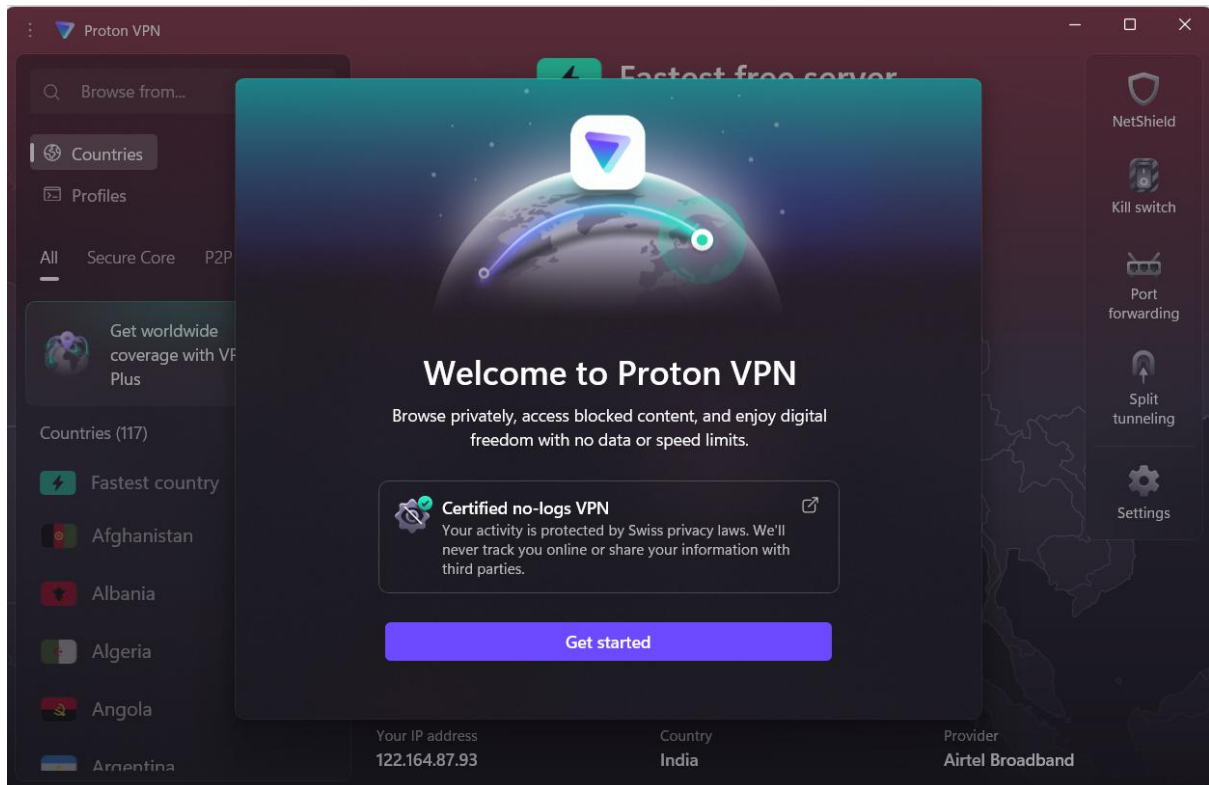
Proton VPN

Browse from...

Countries

Profiles

All Secure Core P2P

Get worldwide coverage with VF Plus

Countries (117)

Fastest country

Afghanistan

Albania

Algeria

Angola

Argentina

Fastest free server

NetShield

Kill switch

Port forwarding

Split tunneling

Settings

Welcome to Proton VPN

Browse privately, access blocked content, and enjoy digital freedom with no data or speed limits.

Certified no-logs VPN
Your activity is protected by Swiss privacy laws. We'll never track you online or share your information with third parties.

Get started

Your IP address
122.164.87.93

Country
India

Provider
Airtel Broadband